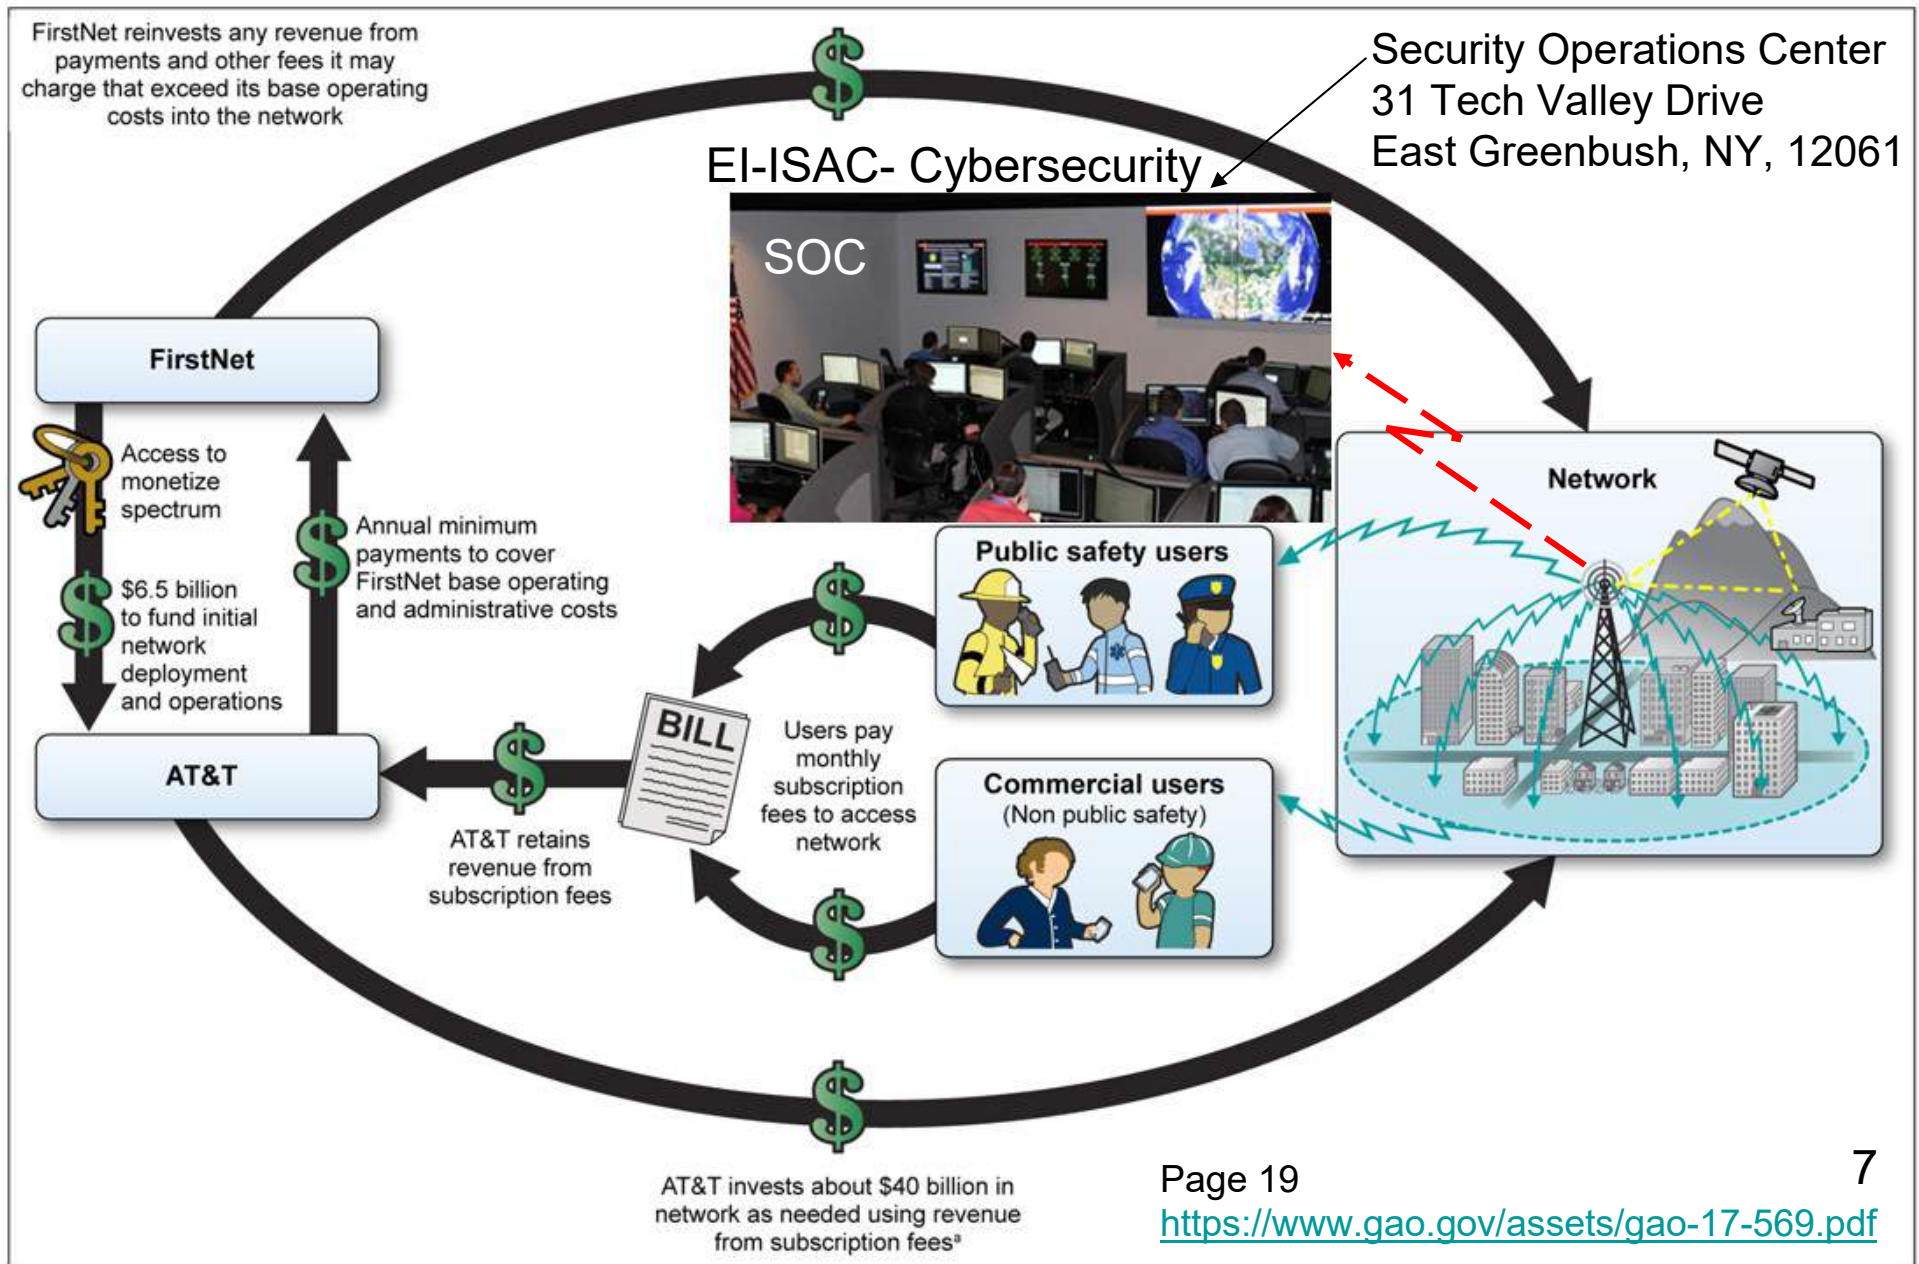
FirstNet reinvests any revenue from payments and other fees it may charge that exceed its base operating costs into the network

Security Operations Center
31 Tech Valley Drive
East Greenbush, NY, 12061

EI-ISAC- Cybersecurity

SOC

FirstNet

Access to monetize spectrum

$6.5 billion to fund initial network deployment and operations

Annual minimum payments to cover FirstNet base operating and administrative costs

Network

Public safety users

BILL

Users pay monthly subscription fees to access network

AT&T

AT&T retains revenue from subscription fees

Commercial users
(Non public safety)

AT&T invests about $40 billion in network as needed using revenue from subscription fees$^a$

Page 19
https://www.gao.gov/assets/gao-17-569.pdf

7